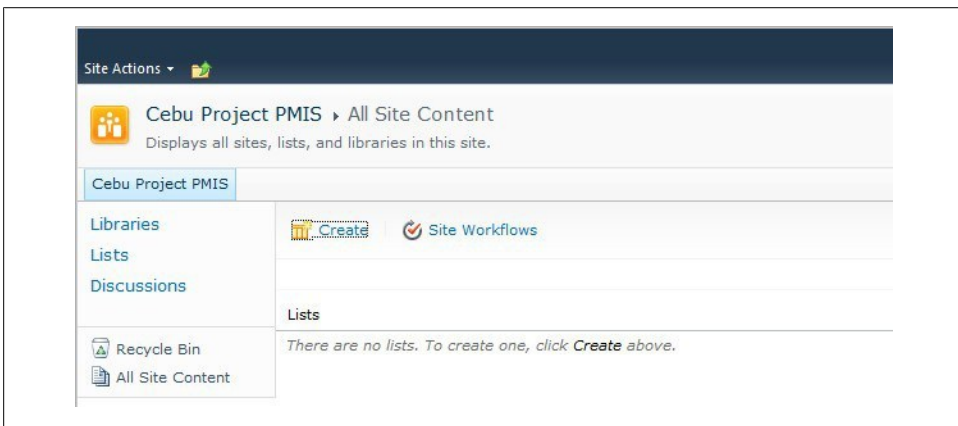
Site Actions ▾

Cebu Project PMIS ▸ All Site Content
Displays all sites, lists, and libraries in this site.

Cebu Project PMIS

Libraries
Lists
Discussions

Recycle Bin
All Site Content

Create
Site Workflows

Lists
There are no lists. To create one, click Create above.